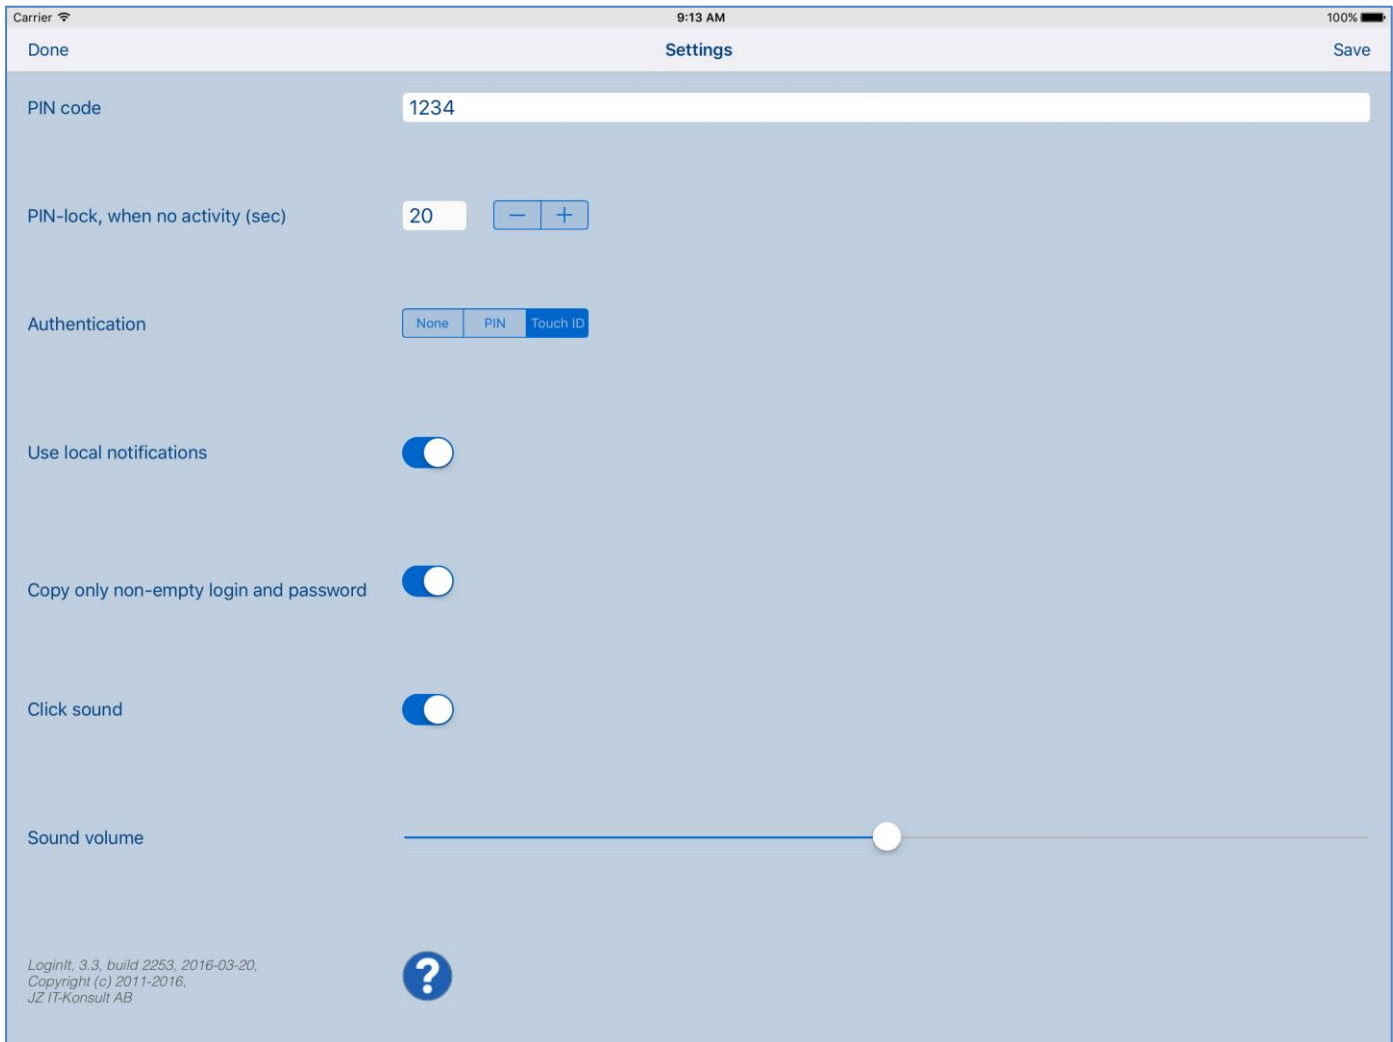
Carrier 9:13 AM 100%

Done Settings Save

PIN code 1234

PIN-lock, when no activity (sec) 20 − +

Authentication None PIN Touch ID

Use local notifications

Copy only non-empty login and password

Click sound

Sound volume

LoginIt, 3.3, build 2253, 2016-03-20,
Copyright (c) 2011-2016,
JZ IT-Konsult AB

?